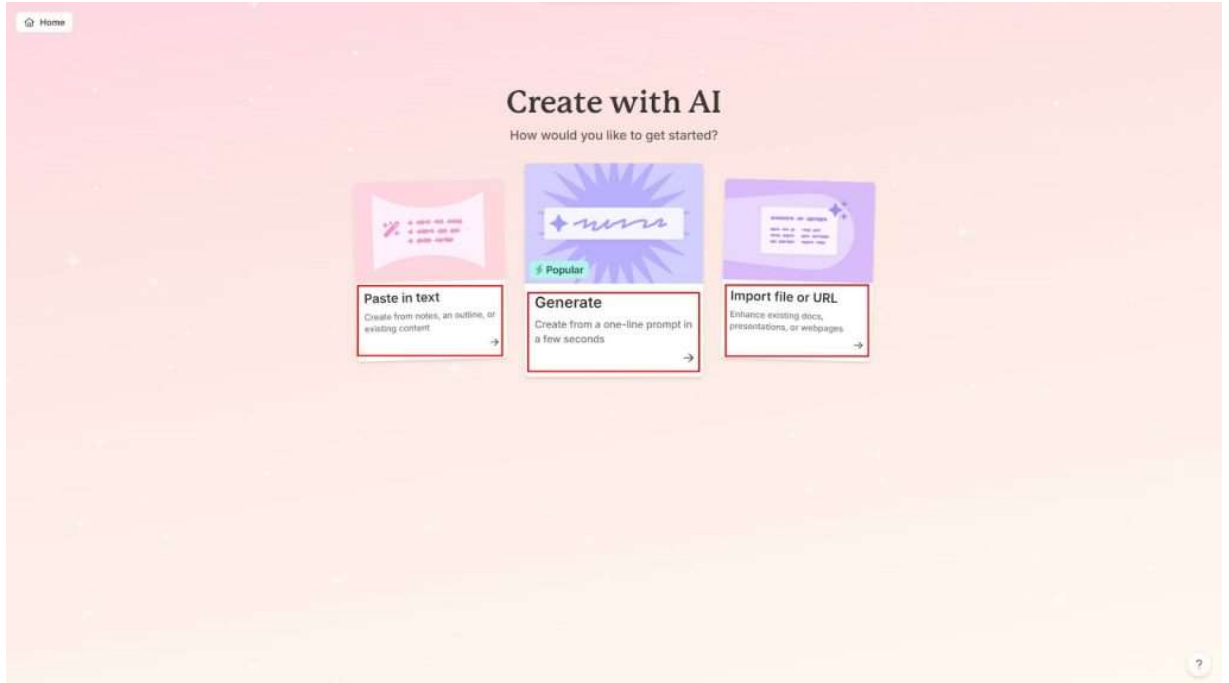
Home

Create with AI

How would you like to get started?

Paste in text
Create from notes, an outline, or existing content
→

Popular

Generate
Create from a one-line prompt in a few seconds
→

Import file or URL
Enhance existing docs, presentations, or webpages
→

?